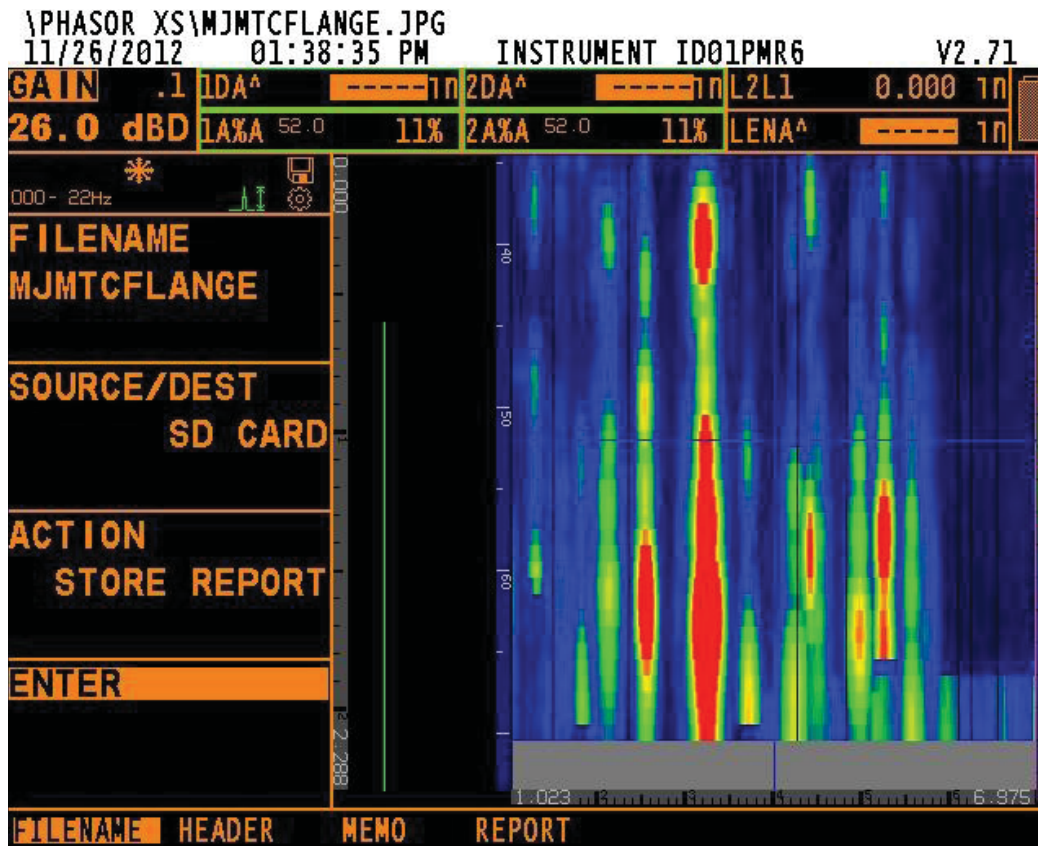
\PHASOR XS\MJMTCFLANGE.JPG
11/26/2012 01:38:35 PM INSTRUMENT ID01PMR6 V2.71

| GAIN .1 | 1DA^ -----in | 2DA^ -----in | L2L1 0.000 in |
|---|---|---|---|
| 26.0 dBD | 1A%A 52.0 11% | 2A%A 52.0 11% | LENA^ ----- in |

000- 22Hz

FILENAME
MJMTCFLANGE

SOURCE/DEST
SD CARD

ACTION
STORE REPORT

ENTER

0.000
1
2.288

40
50
60

1.023 2 3 4 5 6 6.975

FILENAME HEADER MEMO REPORT